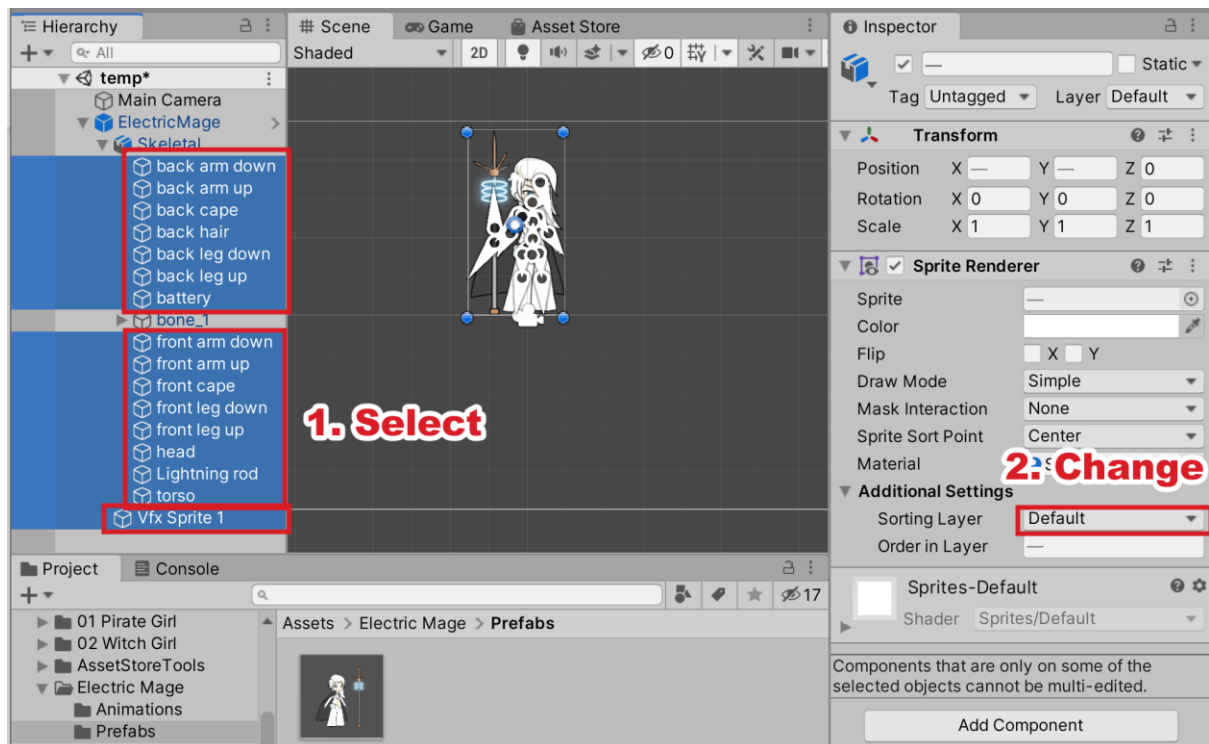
Hierarchy
All
temp*
Main Camera
ElectricMage
Skeletal
back arm down
back arm up
back cape
back hair
back leg down
back leg up
battery
bone_1
front arm down
front arm up
front cape
front leg down
front leg up
head
Lightning rod
torso
Vfx Sprite 1

Scene
Game
Asset Store
Shaded
2D
0

1. Select

Inspector
—
Static
Tag Untagged
Layer Default
Transform
Position X — Y — Z 0
Rotation X 0 Y 0 Z 0
Scale X 1 Y 1 Z 1
Sprite Renderer
Sprite —
Color
Flip X Y
Draw Mode Simple
Mask Interaction None
Sprite Sort Point Center
Material
2. Change
Additional Settings
Sorting Layer Default
Order in Layer —
Sprites-Default
Shader Sprites/Default
Components that are only on some of the selected objects cannot be multi-edited.
Add Component

Project
Console
17
01 Pirate Girl
02 Witch Girl
AssetStoreTools
Electric Mage
Animations
Prefabs
Assets > Electric Mage > Prefabs